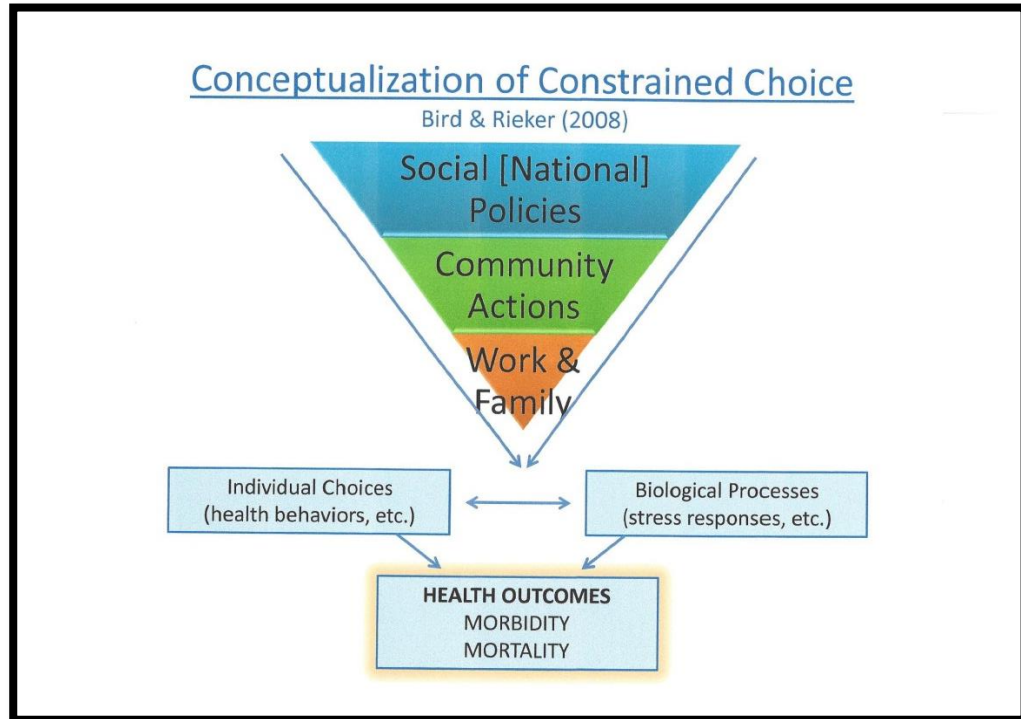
Conceptualization of Constrained Choice

Bird & Rieker (2008)

Social [National] Policies

Community Actions

Work & Family

Individual Choices (health behaviors, etc.)

Biological Processes (stress responses, etc.)

HEALTH OUTCOMES
MORBIDITY
MORTALITY